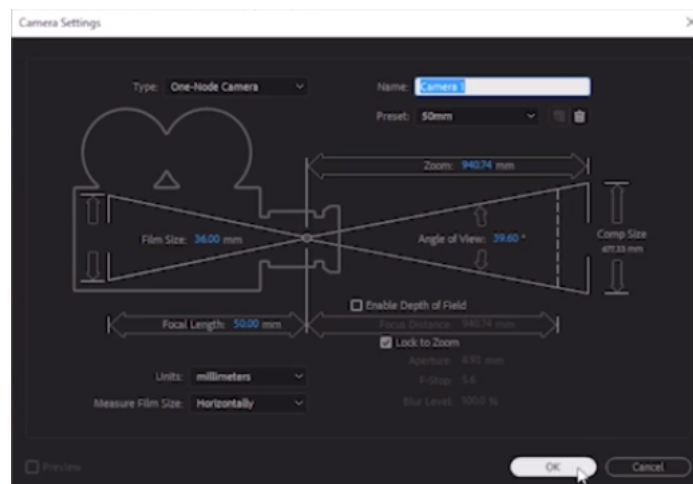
Camera Settings

Type: One-Node Camera

Name: Camera 1

Preset: 50mm

Zoom: 940.74 mm

Film Size: 36.00 mm

Angle of View: 39.60 °

Comp Size
677.33 mm

Enable Depth of Field

Focal Length: 50.00 mm

Focus Distance: 940.74 mm

Lock to Zoom

Aperture: 8.93 mm

F-Stop: 5.6

Blur Level: 100.0 %

Units: millimeters

Measure Film Size: Horizontally

Preview

OK

Cancel